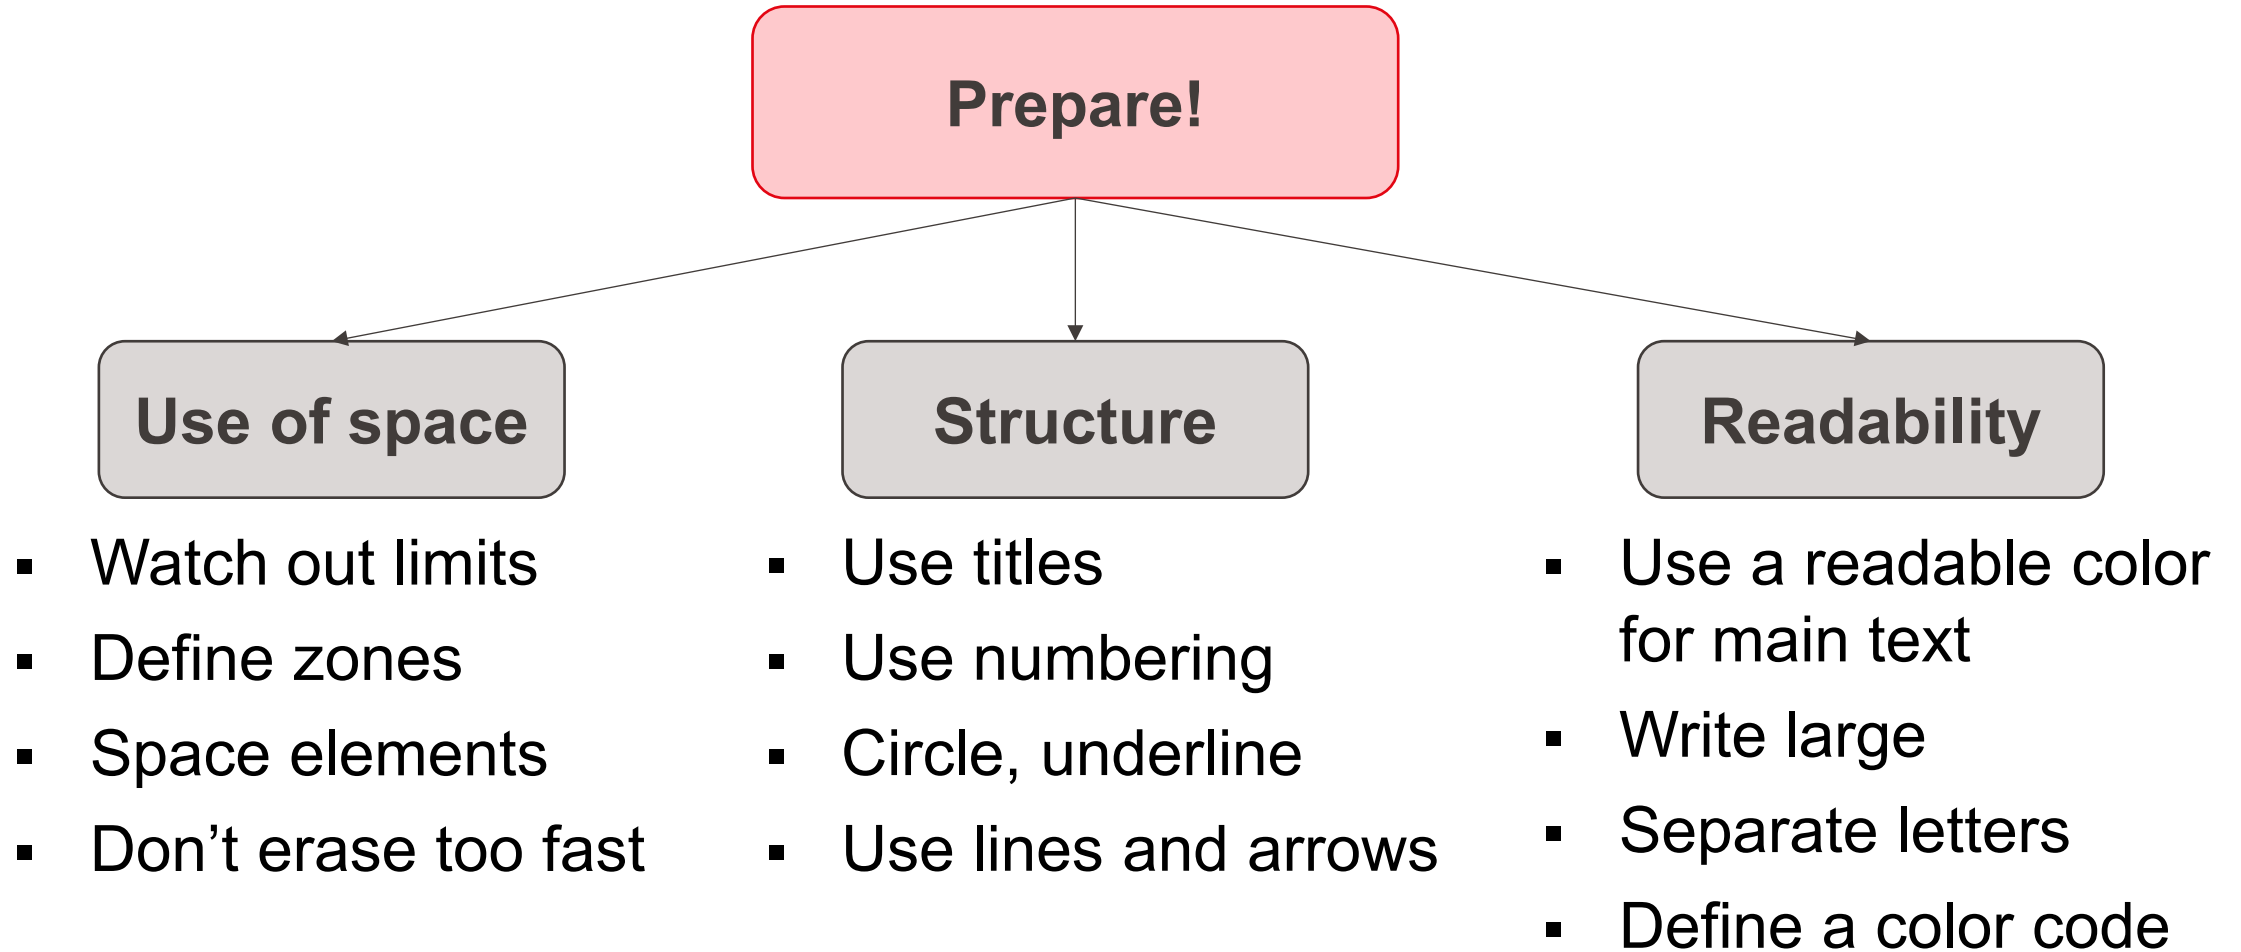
Prepare!

Use of space

- Watch out limits
- Define zones
- Space elements
- Don’t erase too fast

Structure

- Use titles
- Use numbering
- Circle, underline
- Use lines and arrows

Readability

- Use a readable color for main text
- Write large
- Separate letters
- Define a color code